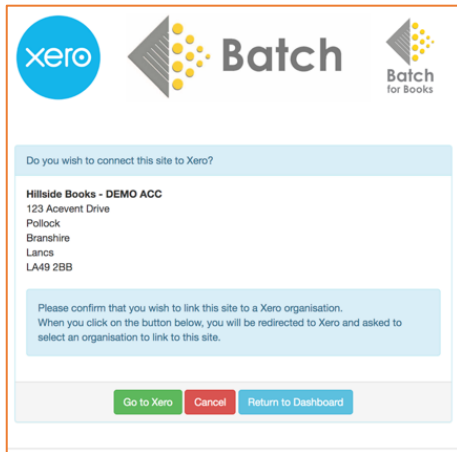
xero

Batch

Batch for Books

Do you wish to connect this site to Xero?

Hillside Books - DEMO ACC
123 Acevent Drive
Pollock
Branshire
Lancs
LA49 2BB

Please confirm that you wish to link this site to a Xero organisation.
When you click on the button below, you will be redirected to Xero and asked to select an organisation to link to this site.

Go to Xero Cancel Return to Dashboard